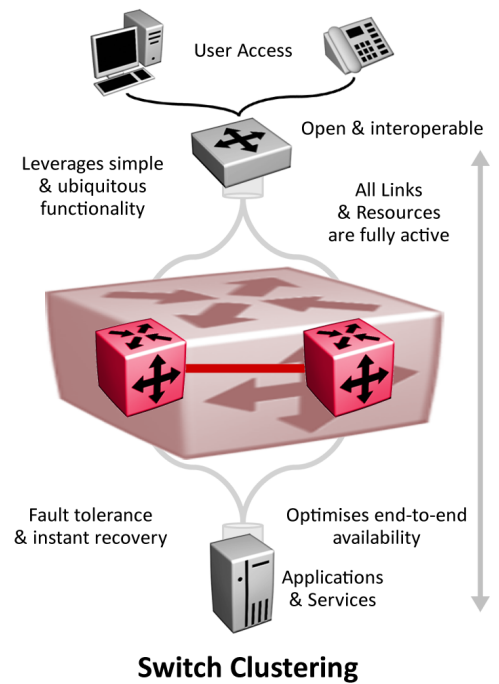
User Access

Open & interoperable

Leverages simple & ubiquitous functionality

All Links & Resources are fully active

Fault tolerance & instant recovery

Optimises end-to-end availability

Applications & Services

Switch Clustering